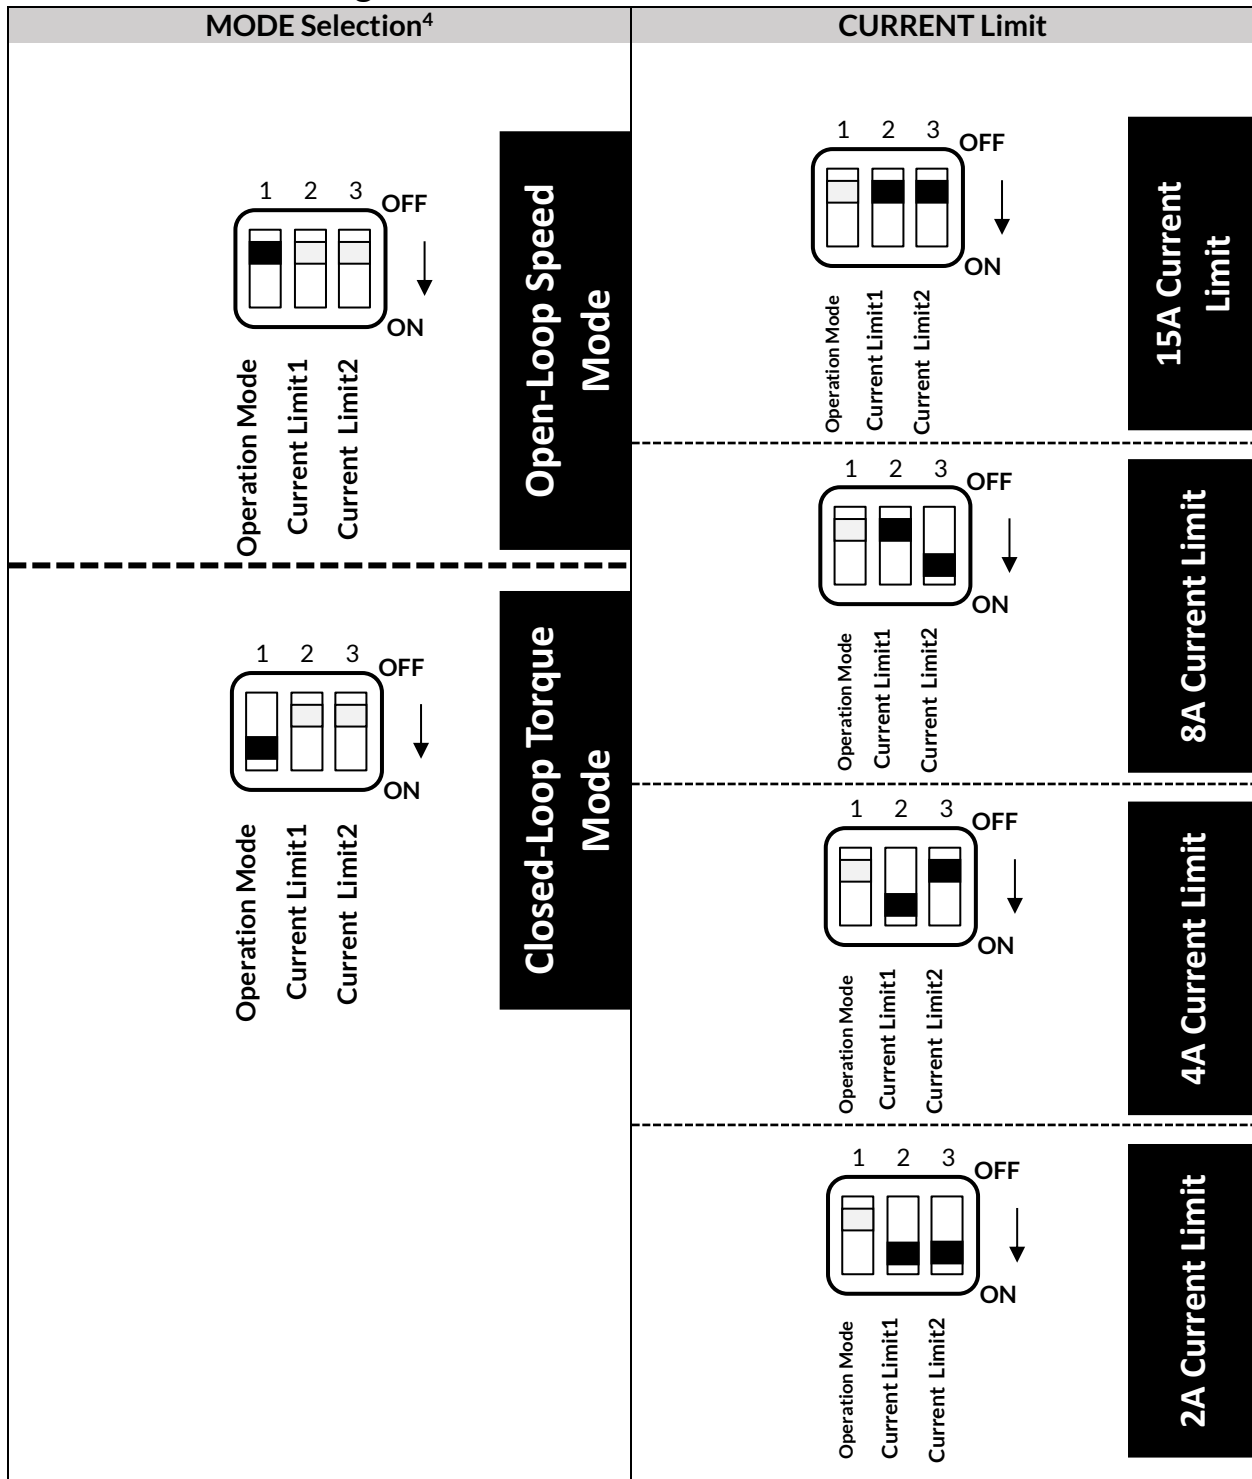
| MODE Selection$^4$ | CURRENT Limit |
|---|---|
| 1 2 3 OFF ON Operation Mode Current Limit1 Current Limit2 Open-Loop Speed Mode | 1 2 3 OFF ON Operation Mode Current Limit1 Current Limit2 15A Current Limit |
| | 1 2 3 OFF ON Operation Mode Current Limit1 Current Limit2 8A Current Limit |
| 1 2 3 OFF ON Operation Mode Current Limit1 Current Limit2 Closed-Loop Torque Mode | 1 2 3 OFF ON Operation Mode Current Limit1 Current Limit2 4A Current Limit |
| | 1 2 3 OFF ON Operation Mode Current Limit1 Current Limit2 2A Current Limit |